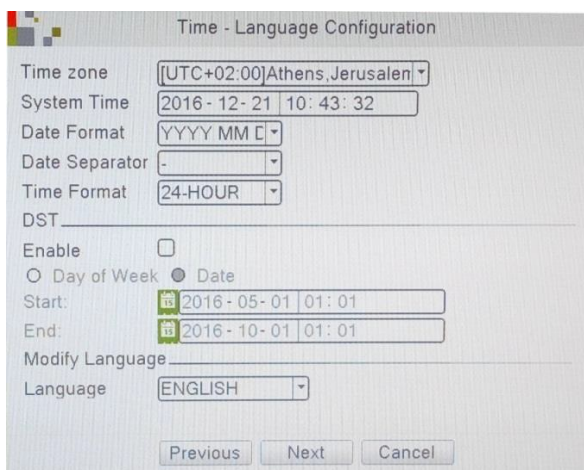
Time - Language Configuration

Time zone [UTC+02:00]Athens,Jerusalen

System Time 2016 - 12 - 21 10 : 43 : 32

Date Format YYYY MM D

Date Separator -

Time Format 24-HOUR

DST

Enable

Day of Week Date

Start: 15 2016 - 05 - 01 01 : 01

End: 15 2016 - 10 - 01 01 : 01

Modify Language

Language ENGLISH

Previous Next Cancel